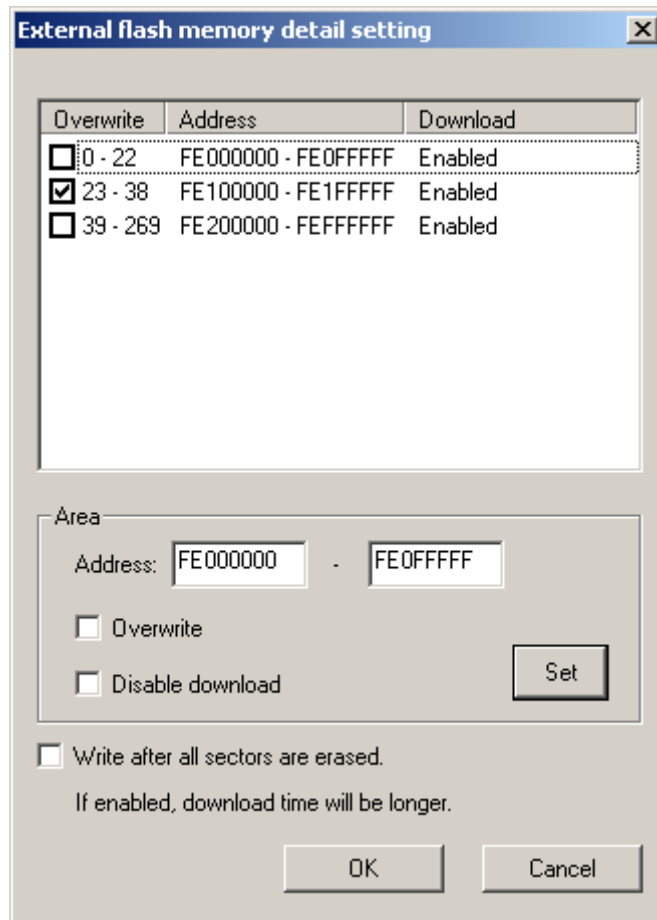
External flash memory detail setting

| Overwrite | Address | Download |
|---|---|---|
| 0 - 22 | FE000000 - FE0FFFFF | Enabled |
| 23 - 38 | FE100000 - FE1FFFFF | Enabled |
| 39 - 269 | FE200000 - FEFFFFFF | Enabled |

Area

Address: FE000000 - FE0FFFFF

Overwrite

Disable download

Set

Write after all sectors are erased.

If enabled, download time will be longer.

OK

Cancel